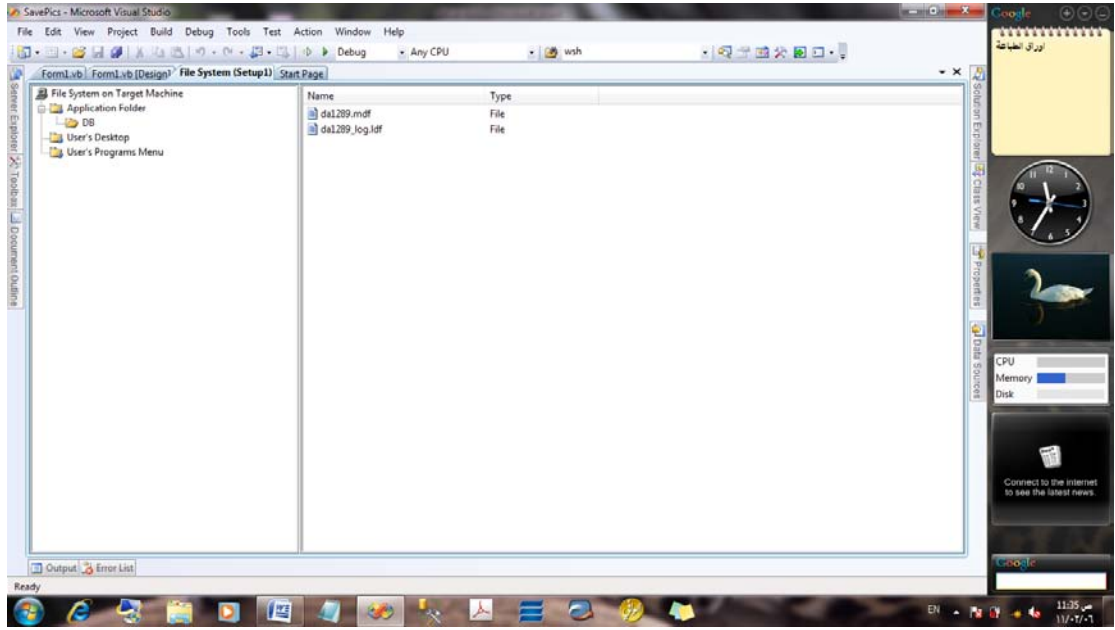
SavePics - Microsoft Visual Studio

File Edit View Project Build Debug Tools Test Action Window Help

Debug Any CPU wsh

Form1.vb Form1.vb [Design] File System (Setup1) Start Page

Server Explorer Toolbox Document Outline

File System on Target Machine
Application Folder
DB
User's Desktop
User's Programs Menu

| Name | Type |
|---|---|
| da1289.mdf | File |
| da1289_log.ldf | File |

Solution Explorer Class View Properties Data Sources

Output Error List

Ready

Google

اوراق الطباعة

CPU
Memory
Disk

Connect to the internet to see the latest news.

Google

EN 11:35 ص
١١/٠٢/٠٦